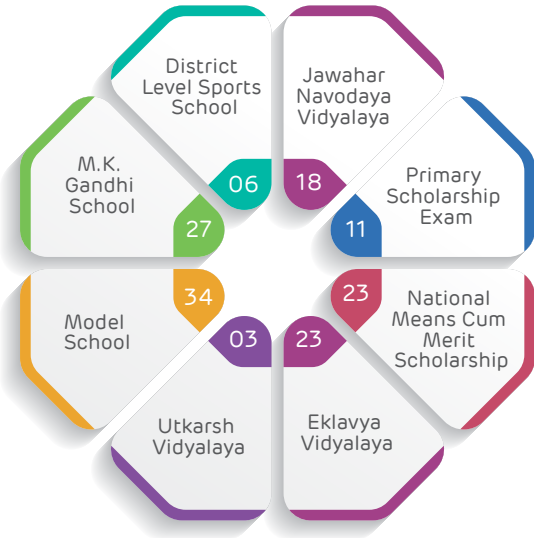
District Level Sports School

06

Jawahar Navodaya Vidyalaya

18

Primary Scholarship Exam

11

National Means Cum Merit Scholarship

23

Eklavya Vidyalaya

23

Utkarsh Vidyalaya

03

Model School

34

M.K. Gandhi School

27